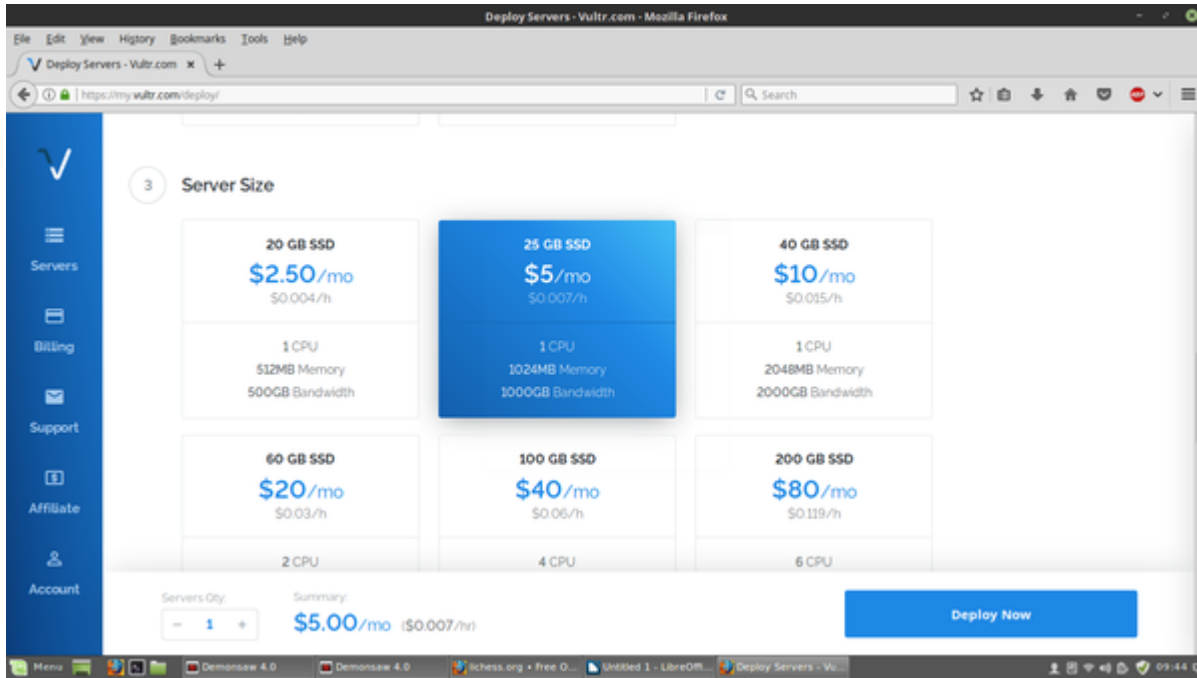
Deploy Servers - Vultr.com - Mozilla Firefox

File Edit View History Bookmarks Tools Help

Deploy Servers - Vultr.com ×

https://my.vultr.com/deploy/

Search

Servers

Billing

Support

Affiliate

Account

3 Server Size

20 GB SSD
$2.50/mo
$0.004/h
1 CPU
512MB Memory
500GB Bandwidth

25 GB SSD
$5/mo
$0.007/h
1 CPU
1024MB Memory
1000GB Bandwidth

40 GB SSD
$10/mo
$0.015/h
1 CPU
2048MB Memory
2000GB Bandwidth

60 GB SSD
$20/mo
$0.03/h
2 CPU

100 GB SSD
$40/mo
$0.06/h
4 CPU

200 GB SSD
$80/mo
$0.119/h
6 CPU

Servers Qty:
− 1 +

Summary:
$5.00/mo ($0.007/hr)

Deploy Now

Menu

Demonsaw 4.0

Demonsaw 4.0

lichess.org • Free O...

Untitled 1 - LibreOff...

Deploy Servers - Vu...

09:44